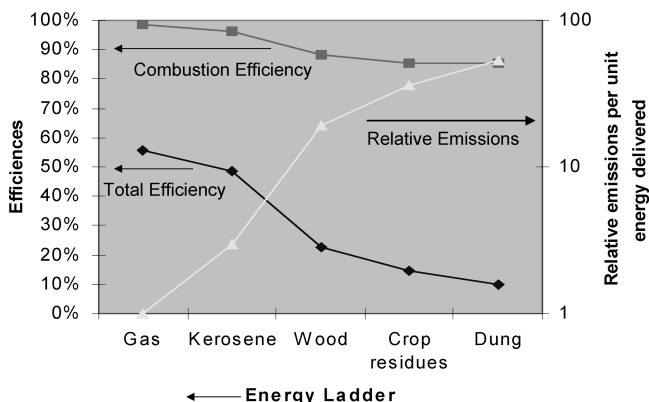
100%
90%
80%
70%
60%
50%
40%
30%
20%
10%
0%

Efficiences

Combustion Efficiency

Relative Emissions

Total Efficiency

100

10

1

Relative emissions per unit energy delivered

Gas
Kerosene
Wood
Crop residues
Dung

Energy Ladder